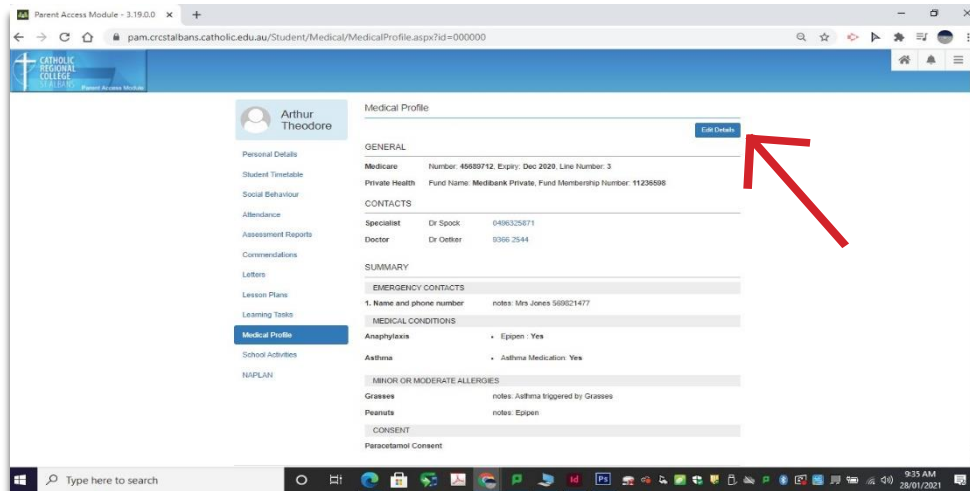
Parent Access Module - 3.19.0.0 ×

pam.crcstalbans.catholic.edu.au/Student/Medical/MedicalProfile.aspx?id=000000

CATHOLIC REGIONAL COLLEGE ST ALBANS Parent Access Module

Arthur Theodore

Personal Details
Student Timetable
Social Behaviour
Attendance
Assessment Reports
Commendations
Letters
Lesson Plans
Learning Tasks
Medical Profile
School Activities
NAPLAN

Medical Profile

Edit Details

GENERAL

Medicare Number: 45689712, Expiry: Dec 2020, Line Number: 3
Private Health Fund Name: Medibank Private, Fund Membership Number: 11236598

CONTACTS

| Specialist | Dr Spock | 0496325871 |
|---|---|---|
| Doctor | Dr Oetker | 9366 2544 |

SUMMARY

EMERGENCY CONTACTS

1. Name and phone number notes: Mrs Jones 569821477

MEDICAL CONDITIONS

Anaphylaxis • Epipen : Yes
Asthma • Asthma Medication: Yes

MINOR OR MODERATE ALLERGIES

Grasses notes: Asthma triggered by Grasses
Peanuts notes: Epipen

CONSENT

Paracetamol Consent

Type here to search

9:35 AM
28/01/2021